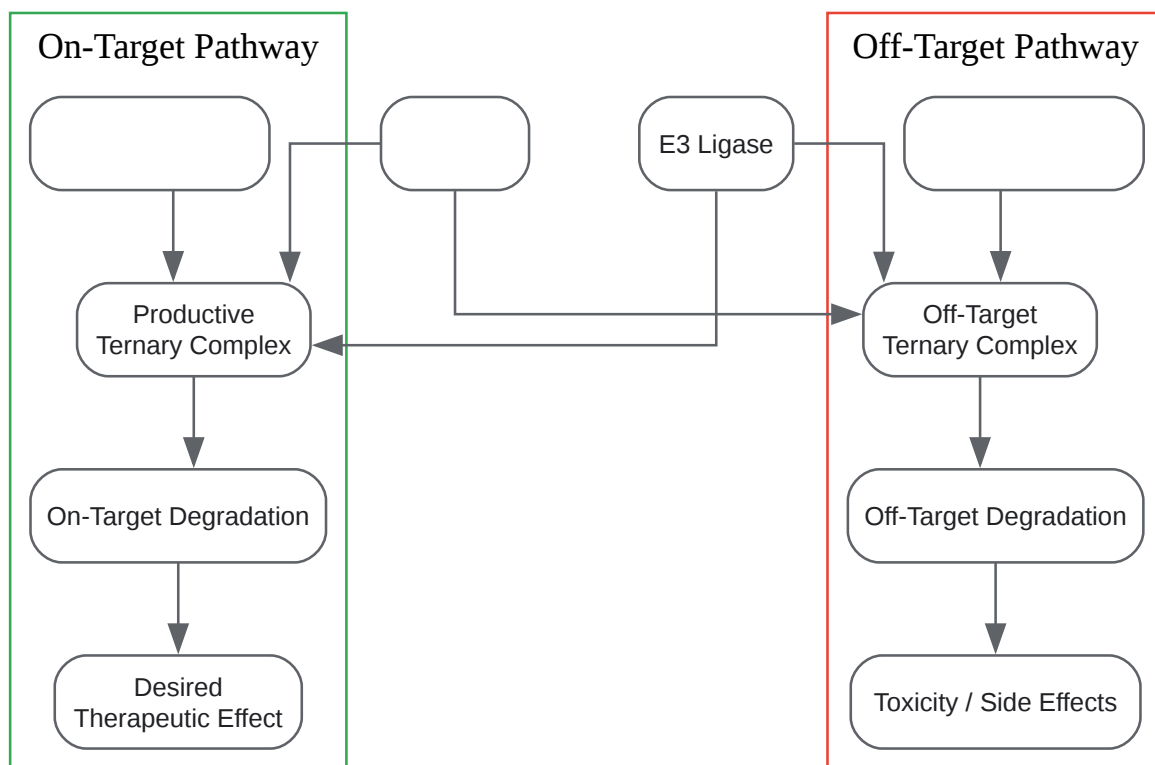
On-Target Pathway

Off-Target Pathway

E3 Ligase

Productive Ternary Complex

Off-Target Ternary Complex

On-Target Degradation

Off-Target Degradation

Desired Therapeutic Effect

Toxicity / Side Effects